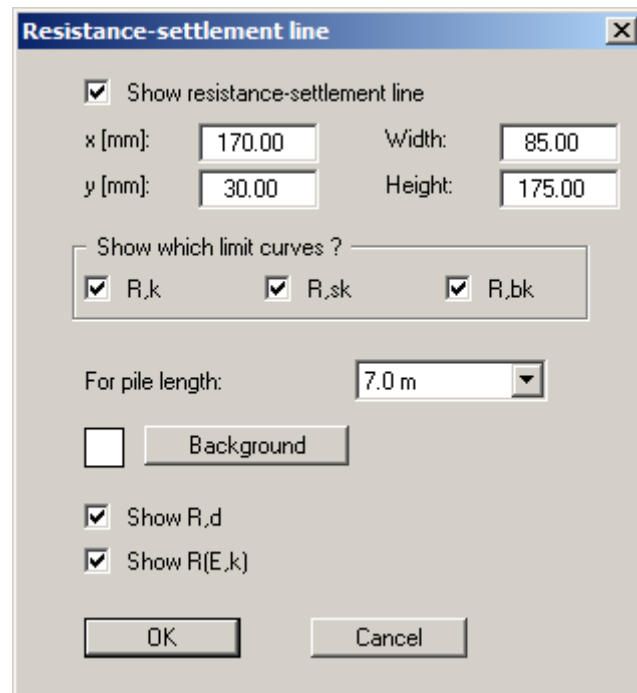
Resistance-settlement line

Show resistance-settlement line

x [mm]: 170.00 Width: 85.00

y [mm]: 30.00 Height: 175.00

Show which limit curves ?

R,k R,sk R,bk

For pile length: 7.0 m

Background

Show R,d

Show R(E,k)

OK Cancel